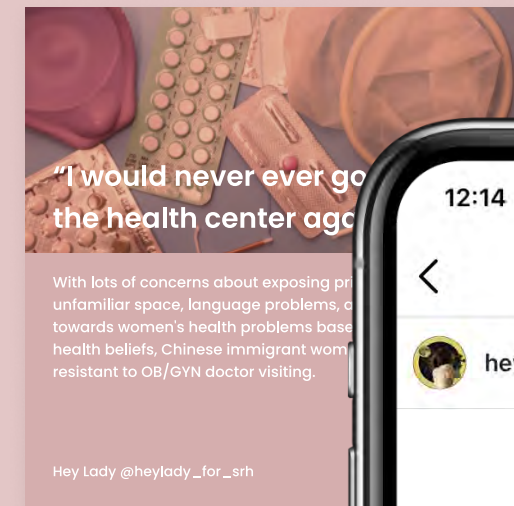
“I would never ever go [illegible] the health center ag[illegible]

With lots of concerns about exposing pri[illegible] unfamiliar space, language problems, a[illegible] towards women's health problems base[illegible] health beliefs, Chinese immigrant wom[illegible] resistant to OB/GYN doctor visiting.

Hey Lady @heylady_for_srh

12:14

<

he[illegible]